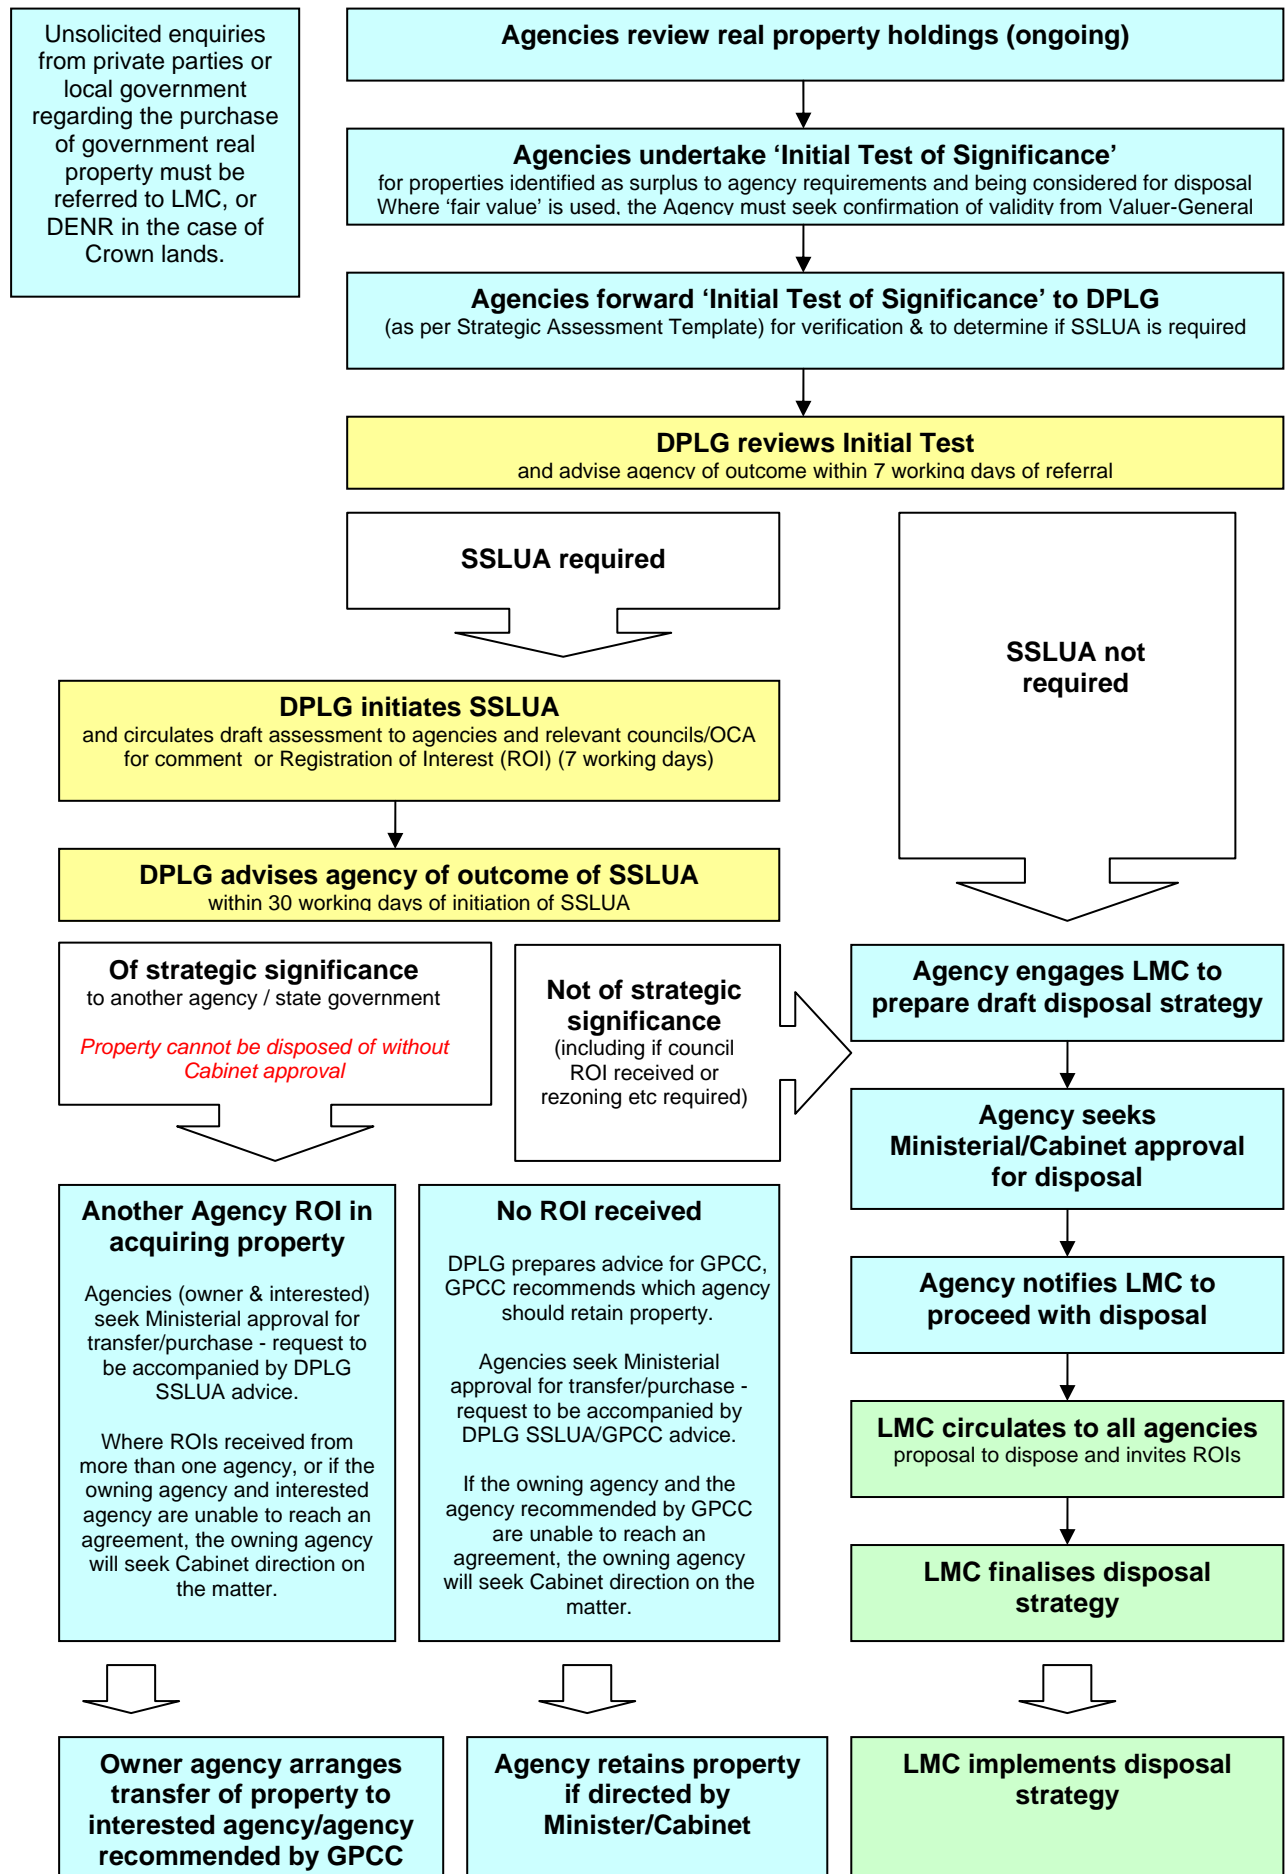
Unsolicited enquiries from private parties or local government regarding the purchase of government real property must be referred to LMC, or DENR in the case of Crown lands.

Agencies review real property holdings (ongoing)

Agencies undertake ‘Initial Test of Significance’
for properties identified as surplus to agency requirements and being considered for disposal
Where ‘fair value’ is used, the Agency must seek confirmation of validity from Valuer-General

Agencies forward ‘Initial Test of Significance’ to DPLG
(as per Strategic Assessment Template) for verification & to determine if SSLUA is required

DPLG reviews Initial Test
and advise agency of outcome within 7 working days of referral

SSLUA required

SSLUA not required

DPLG initiates SSLUA
and circulates draft assessment to agencies and relevant councils/OCA for comment or Registration of Interest (ROI) (7 working days)

DPLG advises agency of outcome of SSLUA
within 30 working days of initiation of SSLUA

Of strategic significance
to another agency / state government

Property cannot be disposed of without Cabinet approval

Not of strategic significance
(including if council ROI received or rezoning etc required)

Agency engages LMC to prepare draft disposal strategy

Agency seeks Ministerial/Cabinet approval for disposal

Agency notifies LMC to proceed with disposal

LMC circulates to all agencies
proposal to dispose and invites ROIs

LMC finalises disposal strategy

Another Agency ROI in acquiring property

Agencies (owner & interested) seek Ministerial approval for transfer/purchase - request to be accompanied by DPLG SSLUA advice.

Where ROIs received from more than one agency, or if the owning agency and interested agency are unable to reach an agreement, the owning agency will seek Cabinet direction on the matter.

No ROI received

DPLG prepares advice for GPCC, GPCC recommends which agency should retain property.

Agencies seek Ministerial approval for transfer/purchase - request to be accompanied by DPLG SSLUA/GPCC advice.

If the owning agency and the agency recommended by GPCC are unable to reach an agreement, the owning agency will seek Cabinet direction on the matter.

Owner agency arranges transfer of property to interested agency/agency recommended by GPCC

Agency retains property if directed by Minister/Cabinet

LMC implements disposal strategy